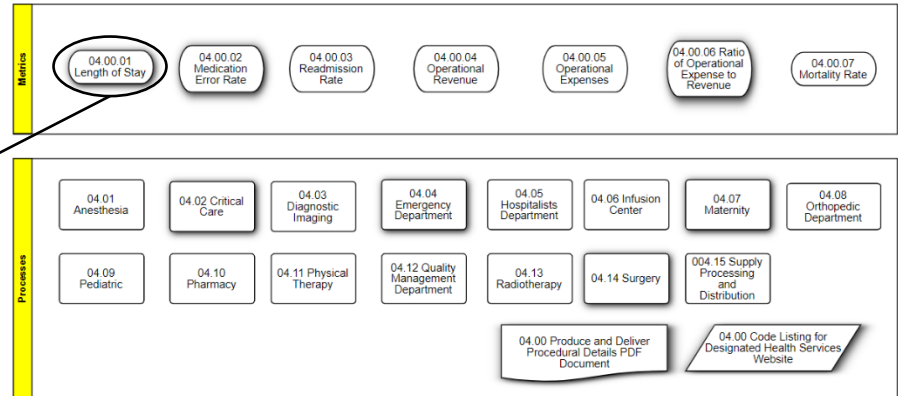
Metrics

04.00.01 Length of Stay

04.00.02 Medication Error Rate

04.00.03 Readmission Rate

04.00.04 Operational Revenue

04.00.05 Operational Expenses

04.00.06 Ratio of Operational Expense to Revenue

04.00.07 Mortality Rate

Processes

04.01 Anesthesia

04.02 Critical Care

04.03 Diagnostic Imaging

04.04 Emergency Department

04.05 Hospitalists Department

04.06 Infusion Center

04.07 Maternity

04.08 Orthopedic Department

04.09 Pediatric

04.10 Pharmacy

04.11 Physical Therapy

04.12 Quality Management Department

04.13 Radiotherapy

04.14 Surgery

004.15 Supply Processing and Distribution

04.00 Produce and Deliver Procedural Details PDF Document

04.00 Code Listing for Designated Health Services Website